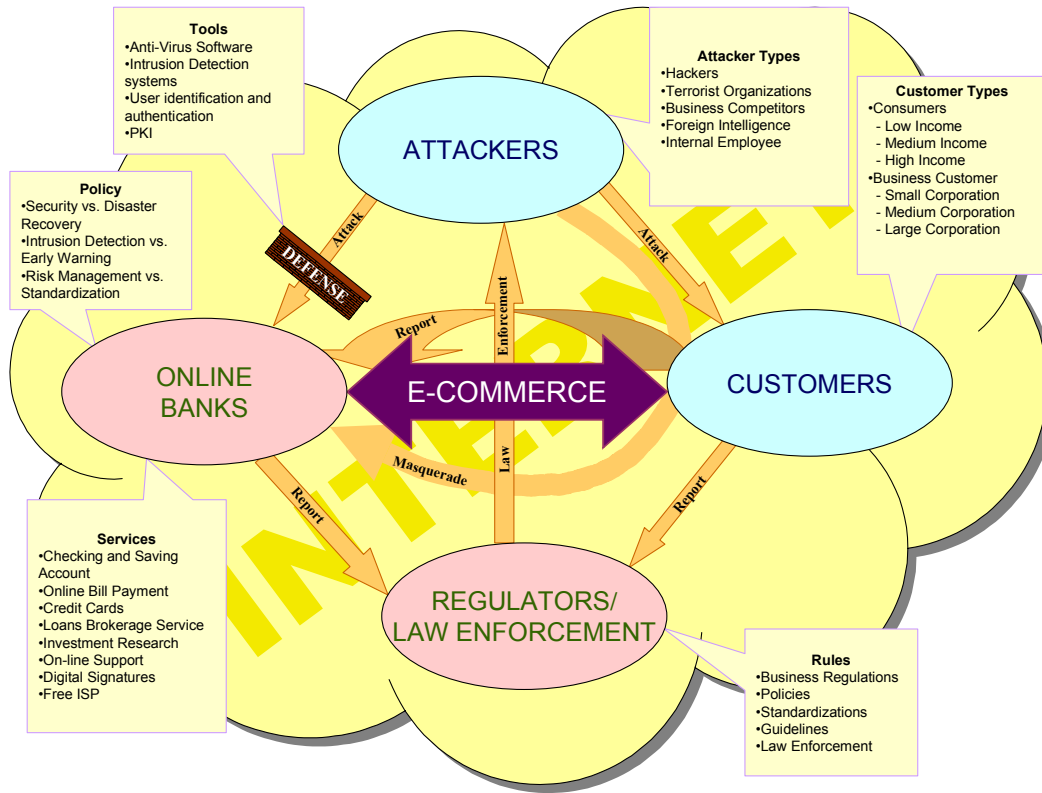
Tools
•Anti-Virus Software
•Intrusion Detection systems
•User identification and authentication
•PKI

Attacker Types
•Hackers
•Terrorist Organizations
•Business Competitors
•Foreign Intelligence
•Internal Employee

Customer Types
•Consumers
- Low Income
- Medium Income
- High Income
•Business Customer
- Small Corporation
- Medium Corporation
- Large Corporation

Policy
•Security vs. Disaster Recovery
•Intrusion Detection vs. Early Warning
•Risk Management vs. Standardization

ATTACKERS

Attack

DEFENSE

Attack

Enforcement

Report

ONLINE BANKS

E-COMMERCE

CUSTOMERS

INTERNET

Masquerade

Law

Report

Report

REGULATORS/ LAW ENFORCEMENT

Services
•Checking and Saving Account
•Online Bill Payment
•Credit Cards
•Loans Brokerage Service
•Investment Research
•On-line Support
•Digital Signatures
•Free ISP

Rules
•Business Regulations
•Policies
•Standardizations
•Guidelines
•Law Enforcement